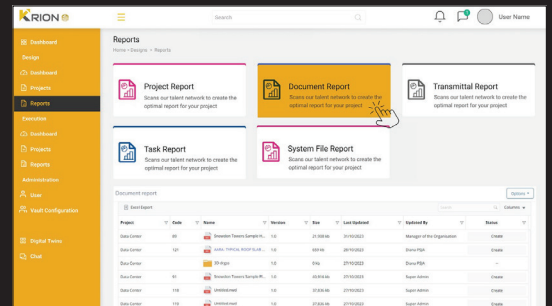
KRION

Search

User Name

Dashboard
Design
Dashboard
Projects
Reports
Execution
Dashboard
Projects
Reports
Administration
User
Vault Configuration
Digital Twins
Chat

Reports
Home > Designs > Reports

Project Report
Scans our talent network to create the optimal report for your project

Document Report
Scans our talent network to create the optimal report for your project

Transmittal Report
Scans our talent network to create the optimal report for your project

Task Report
Scans our talent network to create the optimal report for your project

System File Report
Scans our talent network to create the optimal report for your project

Document report

Options

Excel Export

Search

Columns

| Project | Code | Name | Version | Size | Last Updated | Updated By | Status |
|---|---|---|---|---|---|---|---|
| Data Center | 80 | Snowdon Towers Sample H... | 1.0 | 21.988 kb | 31/10/2023 | Manager of the Organization | Create |
| Data Center | 121 | AMBA TYPICAL ROOF SLAB ... | 1.0 | 469 kb | 28/10/2023 | Dona PBA | Create |
| Data Center | | 3D-P.jpn | 1.0 | 0 kb | 27/10/2023 | Dona PBA | -- |
| Data Center | 91 | Snowdon Towers Sample PI... | 1.0 | 33.914 kb | 27/10/2023 | Super Admin | Create |
| Data Center | 118 | Untitled.rwd | 1.0 | 37.836 kb | 27/10/2023 | Super Admin | Create |
| Data Center | 119 | Untitled.rwd | 1.0 | 37.836 kb | 27/10/2023 | Super Admin | Create |